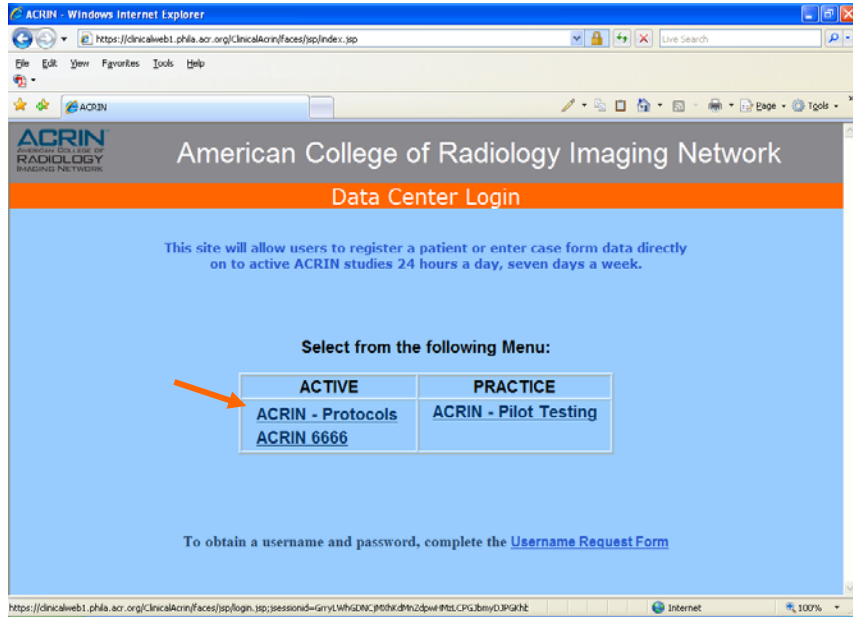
ACRIN - Windows Internet Explorer

https://clinicalweb1.phila.acr.org/ClinicalAcrin/faces/jsp/index.jsp

Live Search

File Edit View Favorites Tools Help

ACRIN

Page Tools

ACRIN
AMERICAN COLLEGE OF
RADIOLOGY
IMAGING NETWORK

American College of Radiology Imaging Network

Data Center Login

This site will allow users to register a patient or enter case form data directly on to active ACRIN studies 24 hours a day, seven days a week.

Select from the following Menu:

| ACTIVE | PRACTICE |
|---|---|
| ACRIN - Protocols<br>ACRIN 6666 | ACRIN - Pilot Testing |

To obtain a username and password, complete the Username Request Form

https://clinicalweb1.phila.acr.org/ClinicalAcrin/faces/jsp/login.jsp;jsessionid=GrryLWhGDNCjMXhKdMn2dpwHMzLCPGJbmyDJPGKhL

Internet

100%